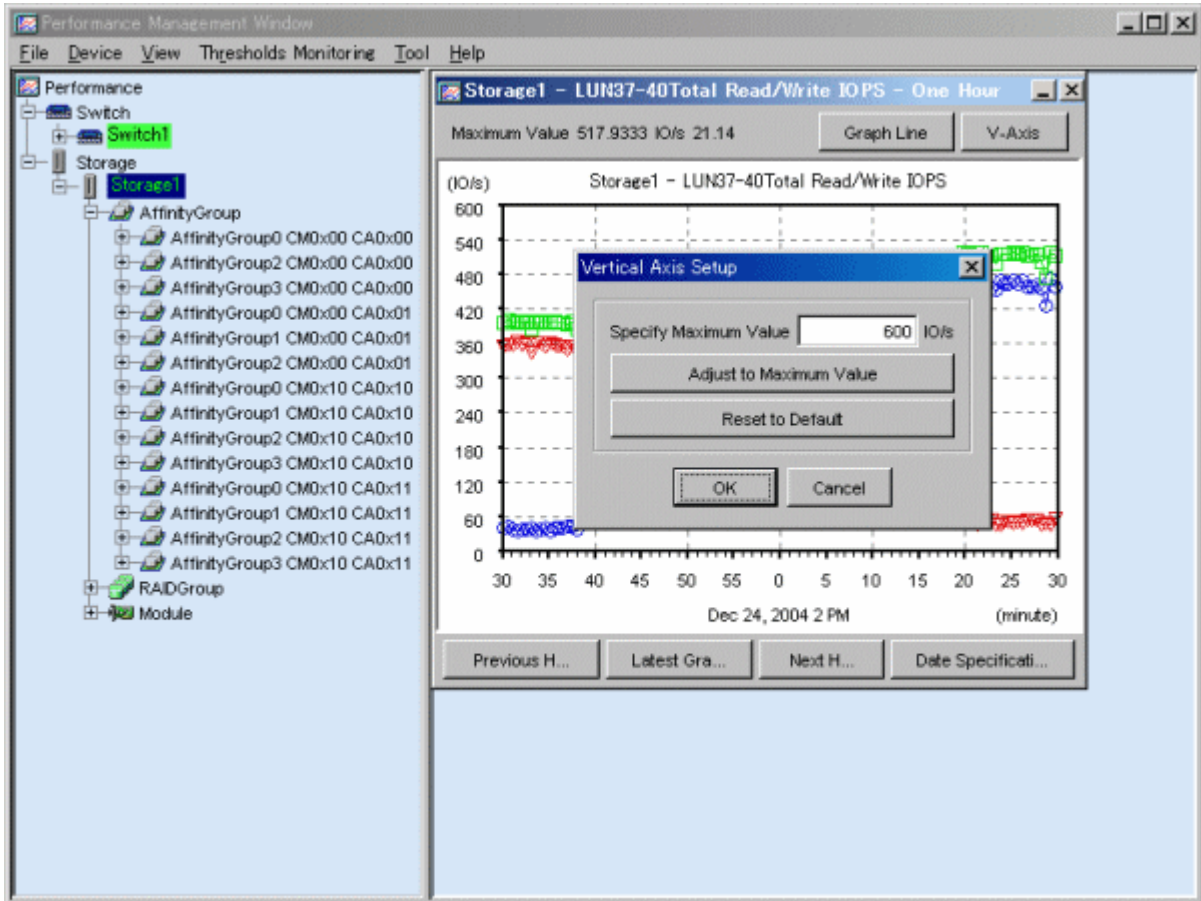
Performance Management Window

File Device View Thresholds Monitoring Tool Help

Performance
Switch
Switch1
Storage
Storage1
AffinityGroup
AffinityGroup0 CM0x00 CA0x00
AffinityGroup2 CM0x00 CA0x00
AffinityGroup3 CM0x00 CA0x00
AffinityGroup0 CM0x00 CA0x01
AffinityGroup1 CM0x00 CA0x01
AffinityGroup2 CM0x00 CA0x01
AffinityGroup0 CM0x10 CA0x10
AffinityGroup1 CM0x10 CA0x10
AffinityGroup2 CM0x10 CA0x10
AffinityGroup3 CM0x10 CA0x10
AffinityGroup0 CM0x10 CA0x11
AffinityGroup1 CM0x10 CA0x11
AffinityGroup2 CM0x10 CA0x11
AffinityGroup3 CM0x10 CA0x11
RAIDGroup
Module

Storage1 - LUN37-40Total Read/Write IOPS - One Hour

Maximum Value 517.9333 IO/s 21.14

Graph Line

V-Axis

(IO/s)

Storage1 - LUN37-40Total Read/Write IOPS

600
540
480
420
360
300
240
180
120
60
0

30 35 40 45 50 55 0 5 10 15 20 25 30

Dec 24, 2004 2 PM

(minute)

Vertical Axis Setup

Specify Maximum Value 600 IO/s

Adjust to Maximum Value

Reset to Default

OK

Cancel

Previous H...

Latest Gra...

Next H...

Date Specificati...